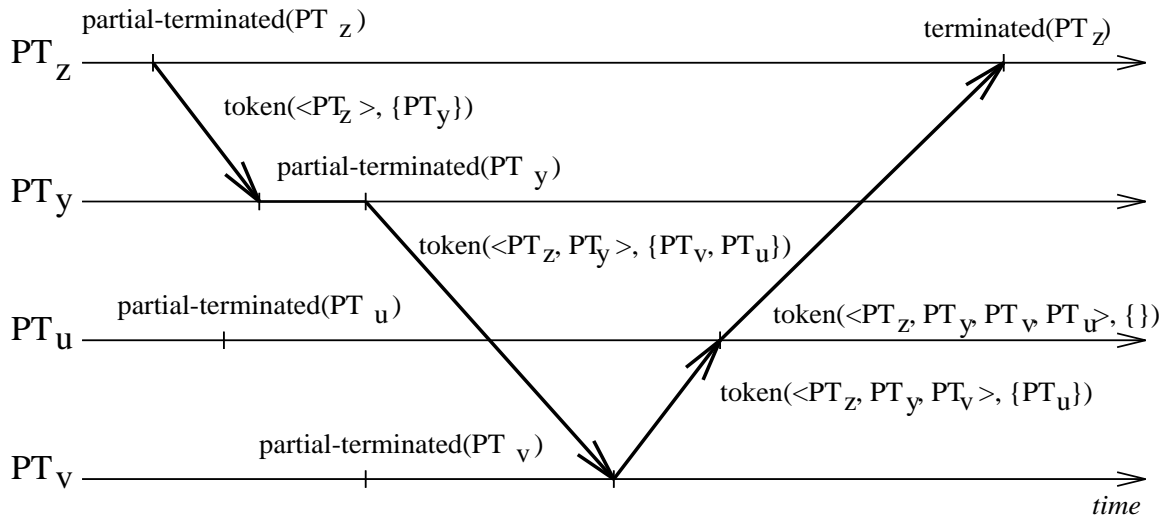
partial-terminated($PT_z$)

terminated($PT_z$)

$PT_z$

token($<PT_z>$, $\{PT_y\}$)

partial-terminated($PT_y$)

$PT_y$

token($<PT_z, PT_y>$, $\{PT_v, PT_u\}$)

partial-terminated($PT_u$)

$PT_u$

token($<PT_z, PT_y, PT_v, PT_u>$, $\{\}$)

token($<PT_z, PT_y, PT_v>$, $\{PT_u\}$)

partial-terminated($PT_v$)

$PT_v$

time